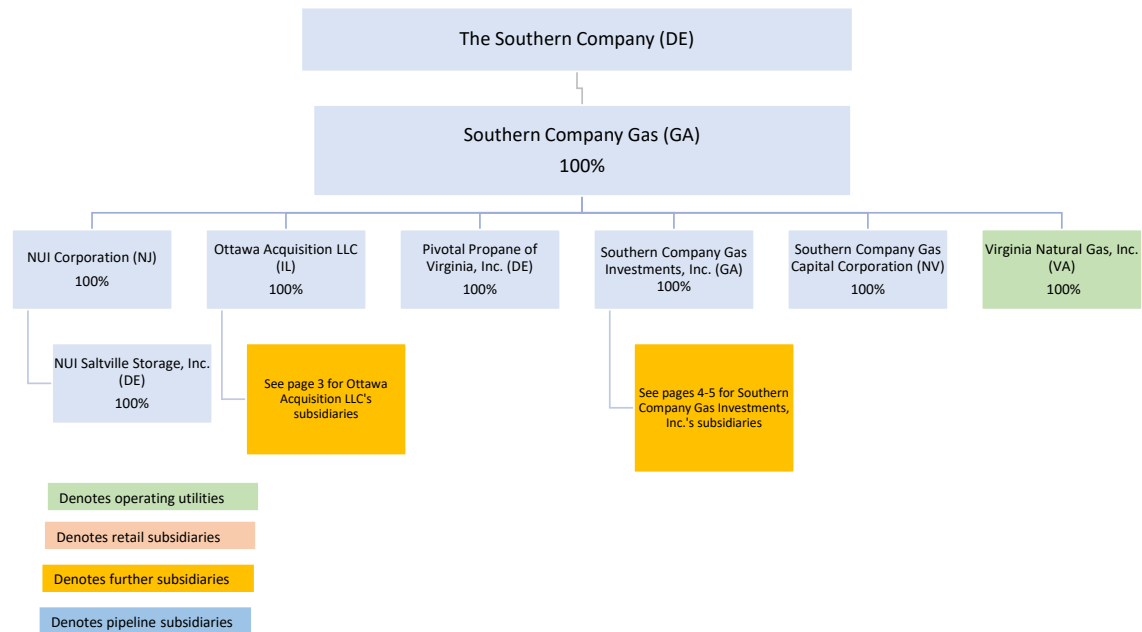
The Southern Company (DE)

Southern Company Gas (GA)
100%

NUI Corporation (NJ)
100%

Ottawa Acquisition LLC (IL)
100%

Pivotal Propane of Virginia, Inc. (DE)
100%

Southern Company Gas Investments, Inc. (GA)
100%

Southern Company Gas Capital Corporation (NV)
100%

Virginia Natural Gas, Inc. (VA)
100%

NUI Saltville Storage, Inc. (DE)
100%

See page 3 for Ottawa Acquisition LLC's subsidiaries

See pages 4-5 for Southern Company Gas Investments, Inc.'s subsidiaries

Denotes operating utilities

Denotes retail subsidiaries

Denotes further subsidiaries

Denotes pipeline subsidiaries